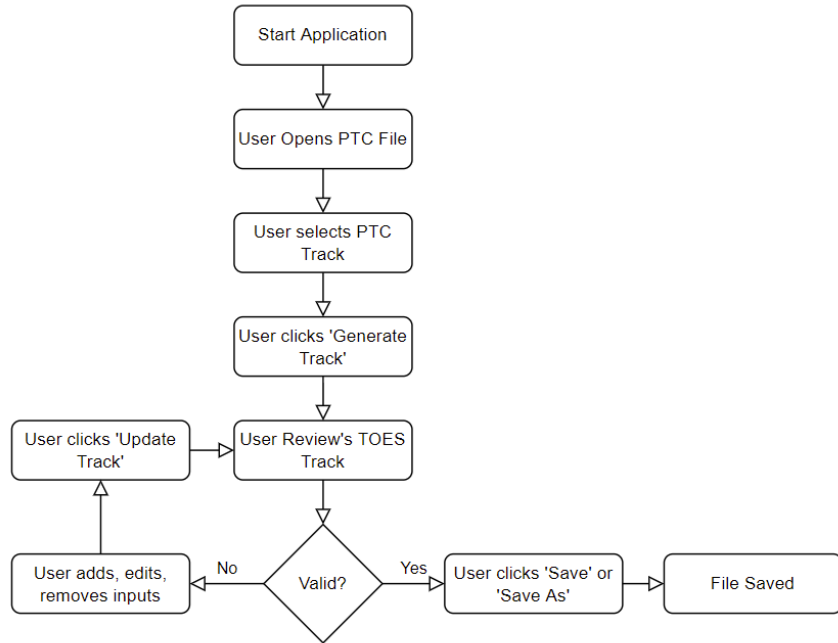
Start Application

User Opens PTC File

User selects PTC Track

User clicks 'Generate Track'

User clicks 'Update Track'

User Review's TOES Track

Valid?

No

Yes

User adds, edits, removes inputs

User clicks 'Save' or 'Save As'

File Saved